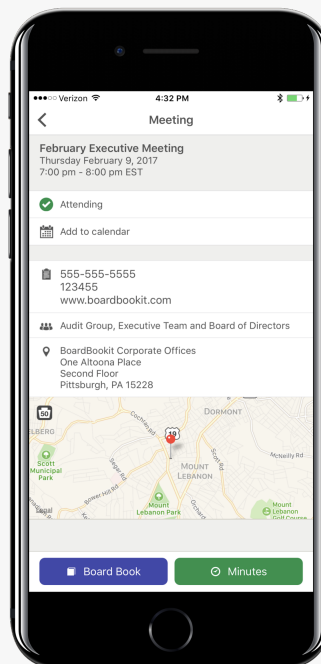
●●●○○ Verizon 4:32 PM

Meeting

February Executive Meeting
Thursday February 9, 2017
7:00 pm - 8:00 pm EST

Attending

Add to calendar

555-555-5555
123455
www.boardbookit.com

Audit Group, Executive Team and Board of Directors

BoardBookit Corporate Offices
One Altoona Place
Second Floor
Pittsburgh, PA 15228

50
19
DORMONT
Scott Municipal Park
MOUNT LEBANON
Mount Lebanon Park
Mount Lebanon Golf Course

Board Book

Minutes